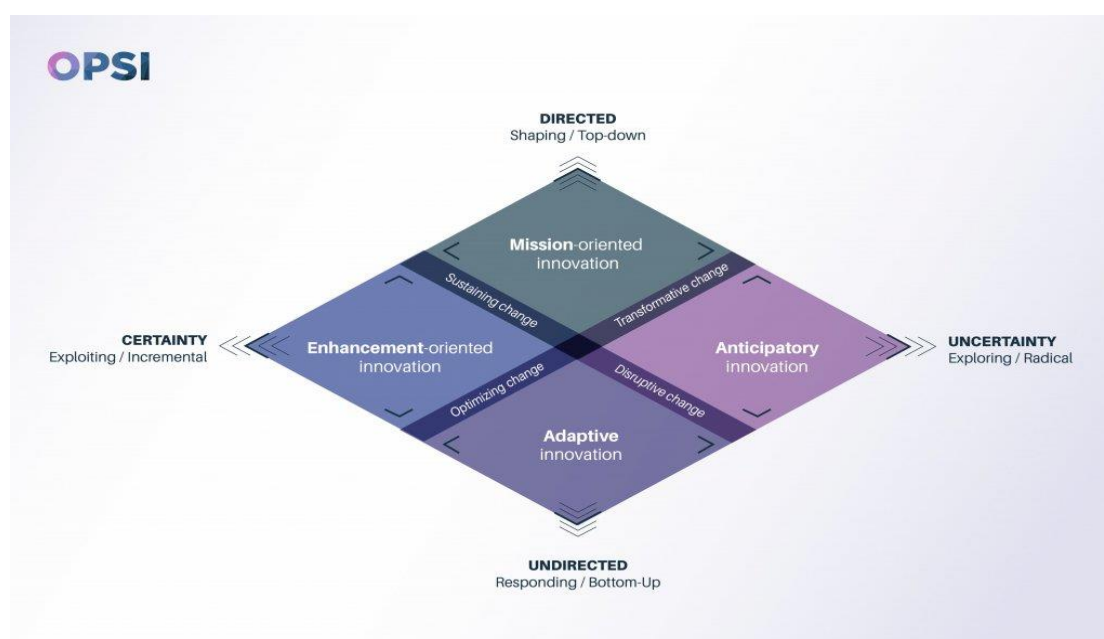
OPSI

DIRECTED
Shaping / Top-down

Mission-oriented innovation

Sustaining change

Transformative change

CERTAINTY
Exploiting / Incremental

Enhancement-oriented innovation

Anticipatory innovation

UNCERTAINTY
Exploring / Radical

Optimizing change

Disruptive change

Adaptive innovation

UNDIRECTED
Responding / Bottom-Up